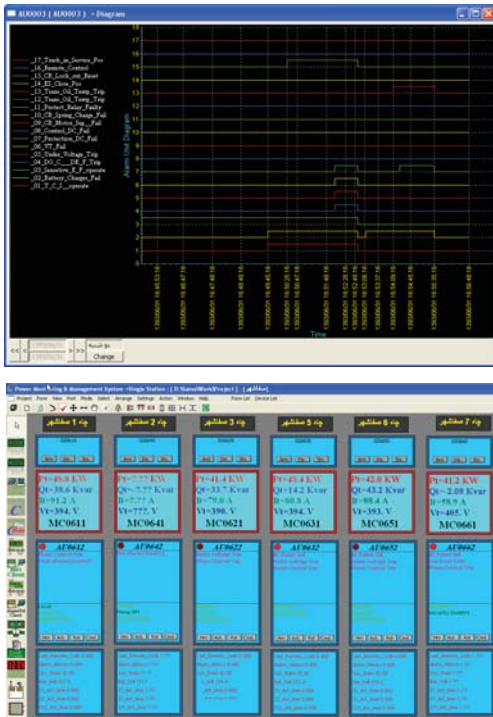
AU0003 ( AU0003 ) - Diagram

17_Truck_in_Service_Pos
16_Remote_Control
15_CB_Lock_out_Reset
14_El_Close_Pos
13_Trans_Oil_Temp_Trip
12_Trans_Oil_Temp_Trip
11_Protect_Relay_Faulty
10_CB_Spring_Charge_Fail
09_CB_Motor_Sup_Fail
08_Control_DC_Fail
07_Protection_DC_Fail
06_VT_Fail
05_Under_Voltage_Trip
04_DO_C__DE_F_Trip
03_Sensitive_E_F_operate
02_Battery_Charger_Fail
01_T_C_S_operate

17 16 15 14 13 12 11 10 9 8 7 6 5 4 3 2 1 0

Alarm Line Diagram

Time

Change

Power Monitoring & Management System - Single Station - [ D:\Samal\Work\Project ]

Project Form View Port Mode Select Arrange Settings Action Window Help Form List Device List

Pt=40.8 KW
Qt=30.6 Kvar
It=91.2 A
Vt=394. V
MC0611

Pt=?.?? KW
Qt=?.?? Kvar
It=?.?? A
Vt=???. V
MC0641

Pt=41.4 KW
Qt=33.7 Kvar
It=79.0 A
Vt=390. V
MC0621

Pt=45.4 KW
Qt=14.2 Kvar
It=80.3 A
Vt=394. V
MC0631

Pt=42.0 KW
Qt=43.2 Kvar
It=98.4 A
Vt=393. V
MC0651

Pt=41.2 KW
Qt=-2.09 Kvar
It=58.9 A
Vt=405. V
MC0661

AU0612

AU0642

AU0622

AU0632

AU0652

AU0662